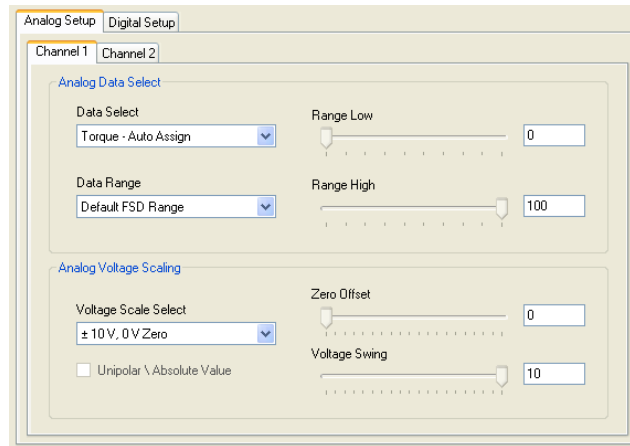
Analog Setup | Digital Setup

Channel 1 | Channel 2

Analog Data Select

Data Select

Torque - Auto Assign

Range Low

0

Data Range

Default FSD Range

Range High

100

Analog Voltage Scaling

Voltage Scale Select

± 10 V, 0 V Zero

Zero Offset

0

Unipolar \ Absolute Value

Voltage Swing

10